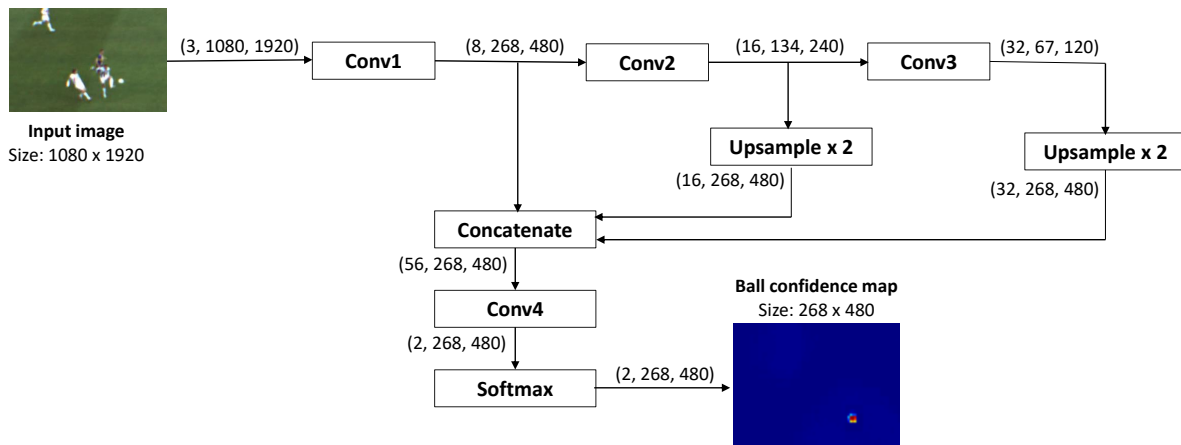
Input image
Size: 1080 x 1920

(3, 1080, 1920)

Conv1

(8, 268, 480)

Conv2

(16, 134, 240)

Conv3

(32, 67, 120)

Upsample x 2

(16, 268, 480)

Upsample x 2

(32, 268, 480)

Concatenate

(56, 268, 480)

Conv4

(2, 268, 480)

Softmax

(2, 268, 480)

Ball confidence map
Size: 268 x 480